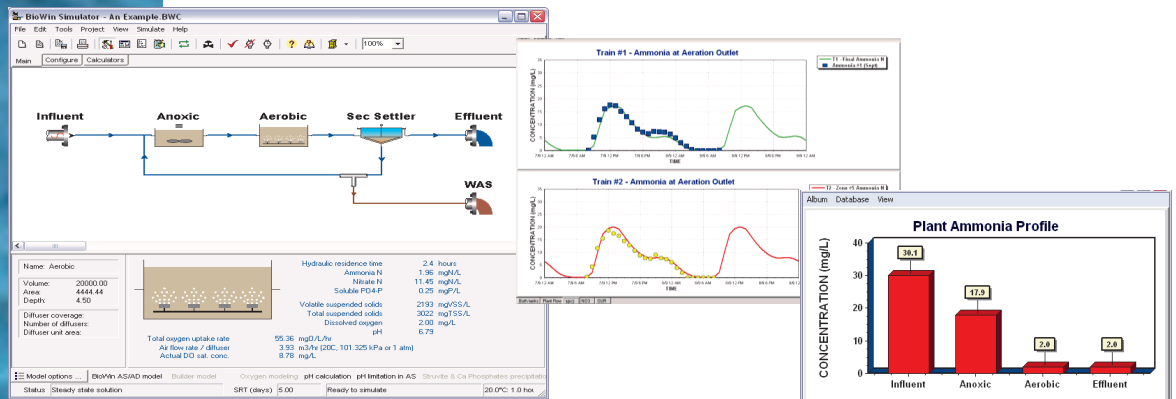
BioWin Simulator - An Example.BWC

File Edit Tools Project View Simulate Help

100%

Main Configure Calculators

Influent

Anoxic

Aerobic

Sec Settler

Effluent

WAS

Name: Aerobic

Volume: 20000.00
Area: 4444.44
Depth: 4.50

Diffuser coverage:
Number of diffusers:
Diffuser unit area:

| | | |
|---|---|---|
| Hydraulic residence time | 2.4 | hours |
| Ammonia N | 1.96 | mgN/L |
| Nitrate N | 11.45 | mgN/L |
| Soluble PO4-P | 0.25 | mgP/L |
| Volatile suspended solids | 2193 | mgVSS/L |
| Total suspended solids | 3022 | mgTSS/L |
| Dissolved oxygen | 2.00 | mg/L |
| pH | 6.79 | |

| | | |
|---|---|---|
| Total oxygen uptake rate | 55.36 | mgO/L/hr |
| Air flow rate / diffuser | 3.93 | m3/hr (20C, 101.325 kPa or 1 atm) |
| Actual DO sat. conc. | 8.78 | mg/L |

Model options ... BioWin AS/AD model Builder model Oxygen modeling pH calculation pH limitation in AS Struvite & Ca Phosphates precipitation

Status Steady state solution SRT (days) 5.00 Ready to simulate 20.0°C: 1.0 hou

Train #1 - Ammonia at Aeration Outlet

T1 - Final Ammonia N
Ammonia #1 (Sept)

CONCENTRATION (mg/L)

TIME

7/8 12 AM 7/8 6 AM 7/8 12 PM 7/8 6 PM 8/9 12 AM 8/9 6 AM 8/9 12 PM 8/9 6 PM 8/10 12 AM

Train #2 - Ammonia at Aeration Outlet

T2 - Zone #5 Ammonia N

CONCENTRATION (mg/L)

TIME

Album Database View

Plant Ammonia Profile

CONCENTRATION (mg/L)

40
30
20
10
0

30.1
17.9
2.0
2.0

Influent Anoxic Aerobic Effluent